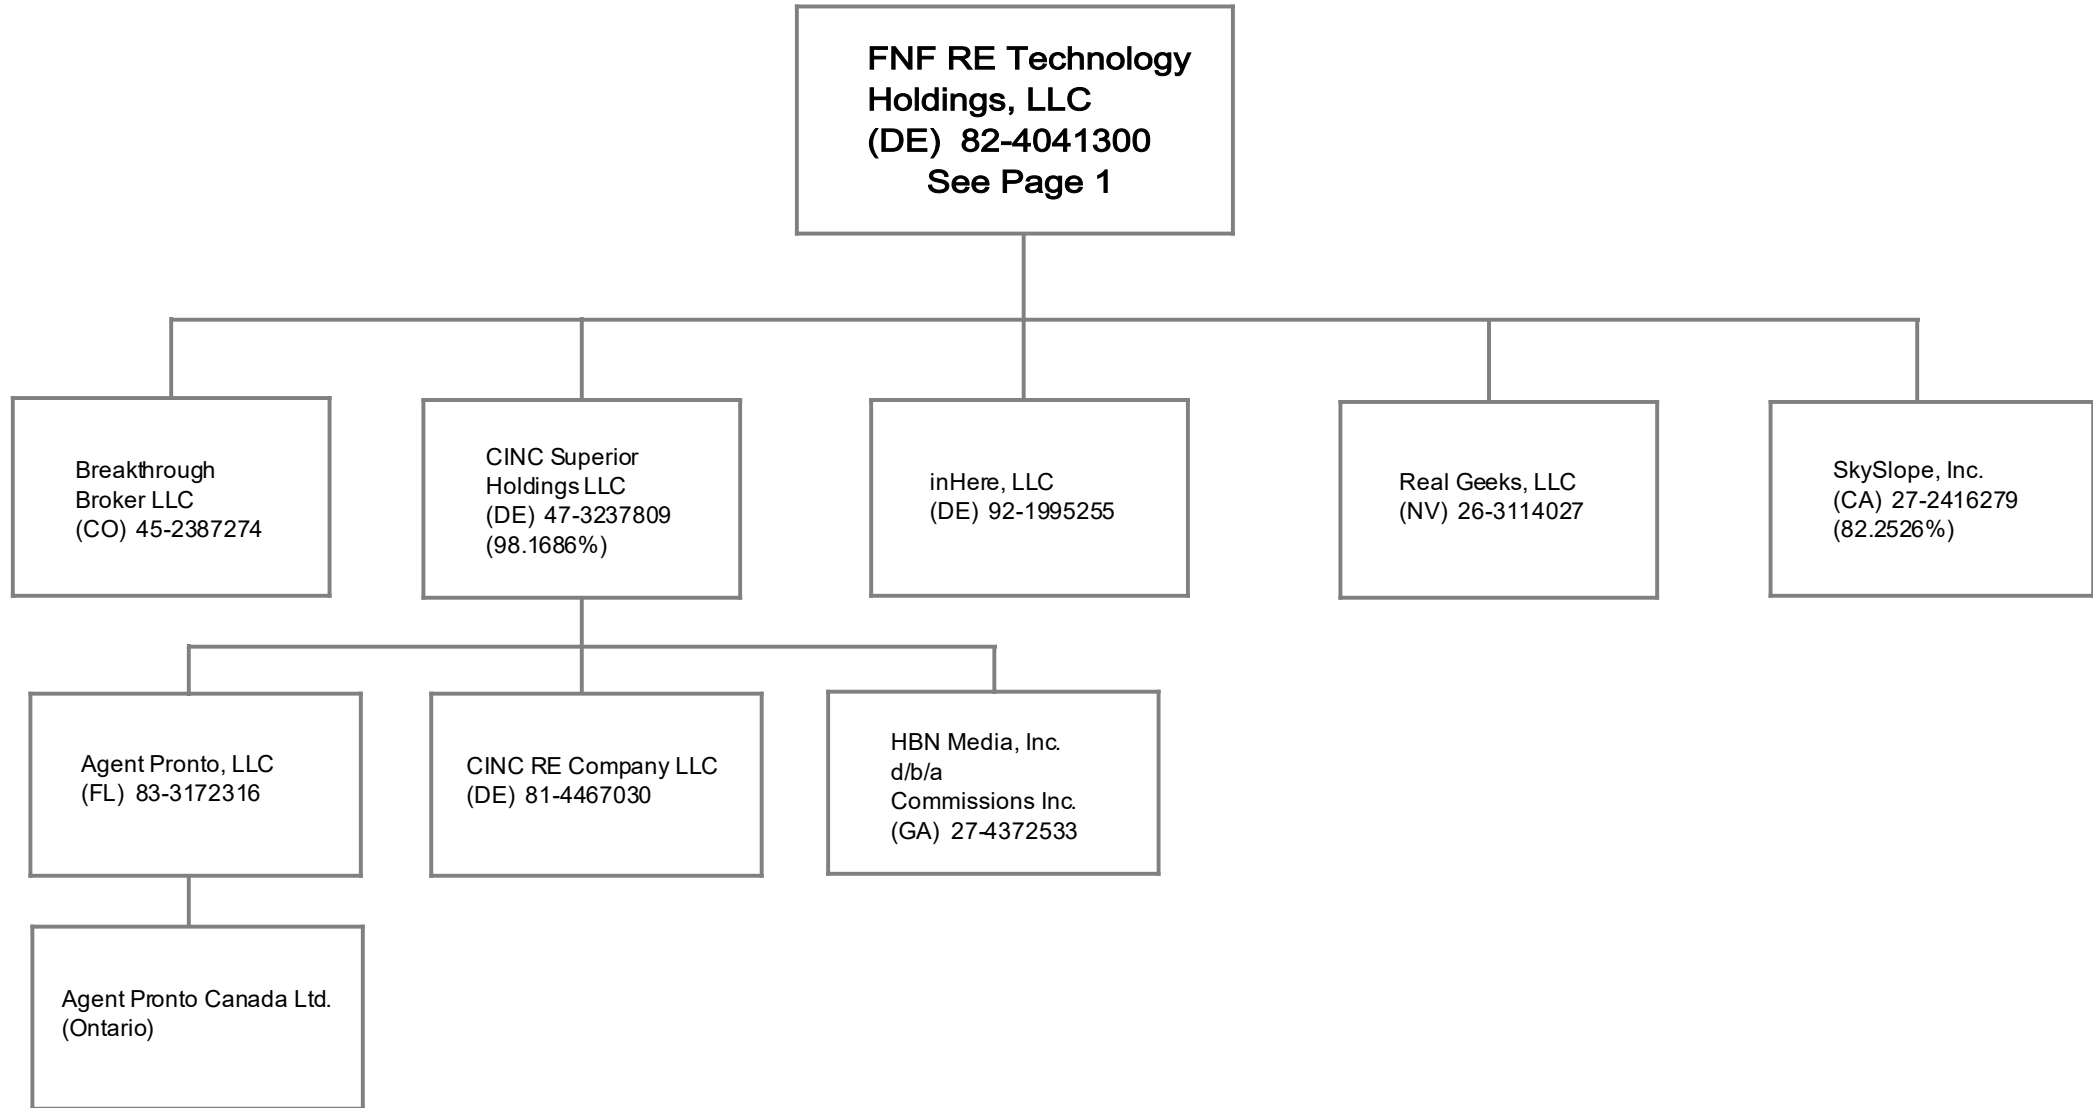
FNF RE Technology Holdings, LLC
(DE) 82-4041300
See Page 1

Breakthrough Broker LLC
(CO) 45-2387274

CINC Superior Holdings LLC
(DE) 47-3237809
(98.1686%)

inHere, LLC
(DE) 92-1995255

Real Geeks, LLC
(NV) 26-3114027

SkySlope, Inc.
(CA) 27-2416279
(82.2526%)

Agent Pronto, LLC
(FL) 83-3172316

CINC RE Company LLC
(DE) 81-4467030

HBN Media, Inc.
d/b/a
Commissions Inc.
(GA) 27-4372533

Agent Pronto Canada Ltd.
(Ontario)